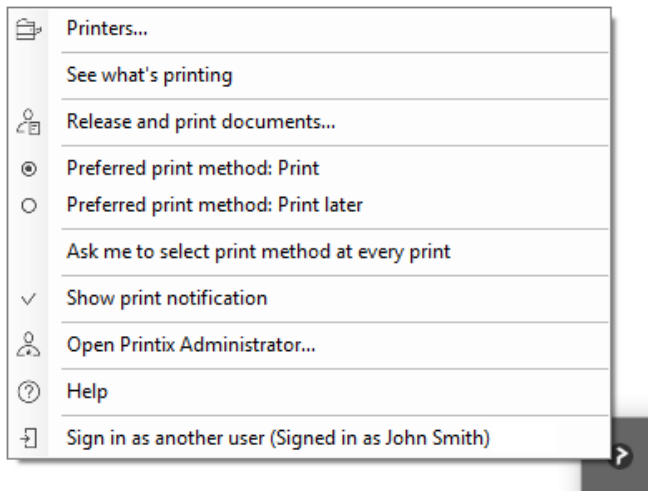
Printers...

See what's printing

Release and print documents...

Preferred print method: Print

Preferred print method: Print later

Ask me to select print method at every print

Show print notification

Open Printix Administrator...

Help

Sign in as another user (Signed in as John Smith)